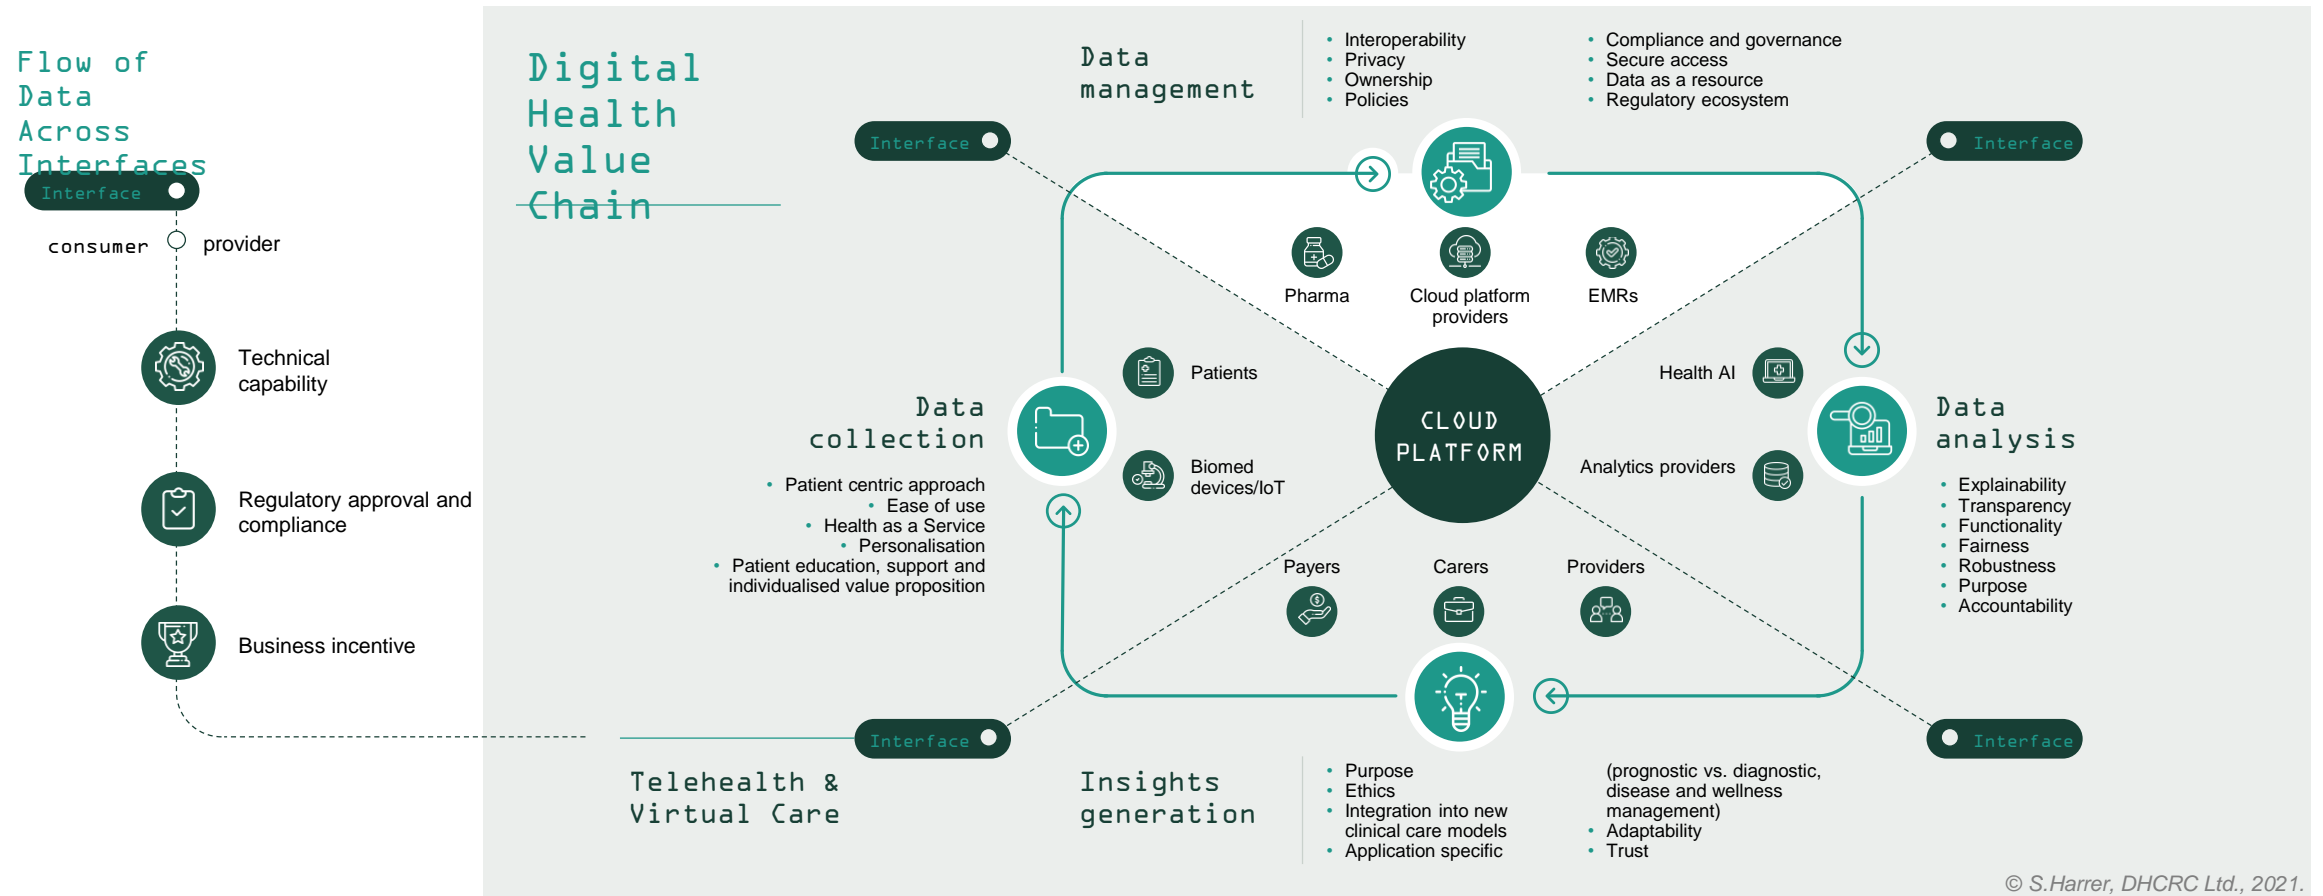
Flow of Data Across Interfaces

Interface

consumer provider

Technical capability

Regulatory approval and compliance

Business incentive

Digital Health Value Chain

Data management

- Interoperability
- Privacy
- Ownership
- Policies

- Compliance and governance
- Secure access
- Data as a resource
- Regulatory ecosystem

Interface

Interface

Pharma

Cloud platform providers

EMRs

Patients

Health AI

Data collection

CLOUD PLATFORM

Data analysis

Biomed devices/IoT

Analytics providers

- Patient centric approach
- Ease of use
- Health as a Service
- Personalisation
- Patient education, support and individualised value proposition

- Explainability
- Transparency
- Functionality
- Fairness
- Robustness
- Purpose
- Accountability

Payers

Carers

Providers

Interface

Interface

Telehealth & Virtual Care

Insights generation

- Purpose
- Ethics
- Integration into new clinical care models
- Application specific

(prognostic vs. diagnostic, disease and wellness management)
- Adaptability
- Trust

© S.Harrer, DHCRC Ltd., 2021.